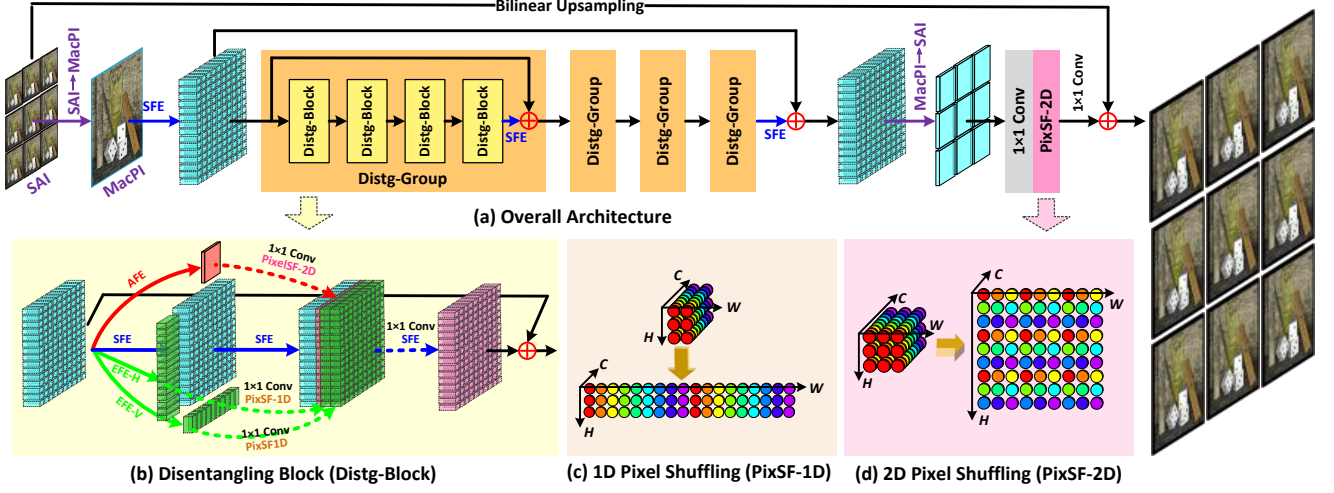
Bilinear Upsampling

SAI→MacPI

SAI

MacPI

SFE

Distg-Block

Distg-Block

Distg-Block

Distg-Block

SFE

Distg-Group

Distg-Group

Distg-Group

Distg-Group

SFE

MacPI→SAI

1×1 Conv

PixSF-2D

1×1 Conv

(a) Overall Architecture

AFE

1×1 Conv
PixelSF-2D

SFE

SFE

1×1 Conv
SFE

EFE-H

EFE-V

1×1 Conv
PixSF-1D

1×1 Conv
PixSF1D

(b) Disentangling Block (Distg-Block)

C
W
H

C
W
H

(c) 1D Pixel Shuffling (PixSF-1D)

C
W
H

C
W
H

(d) 2D Pixel Shuffling (PixSF-2D)